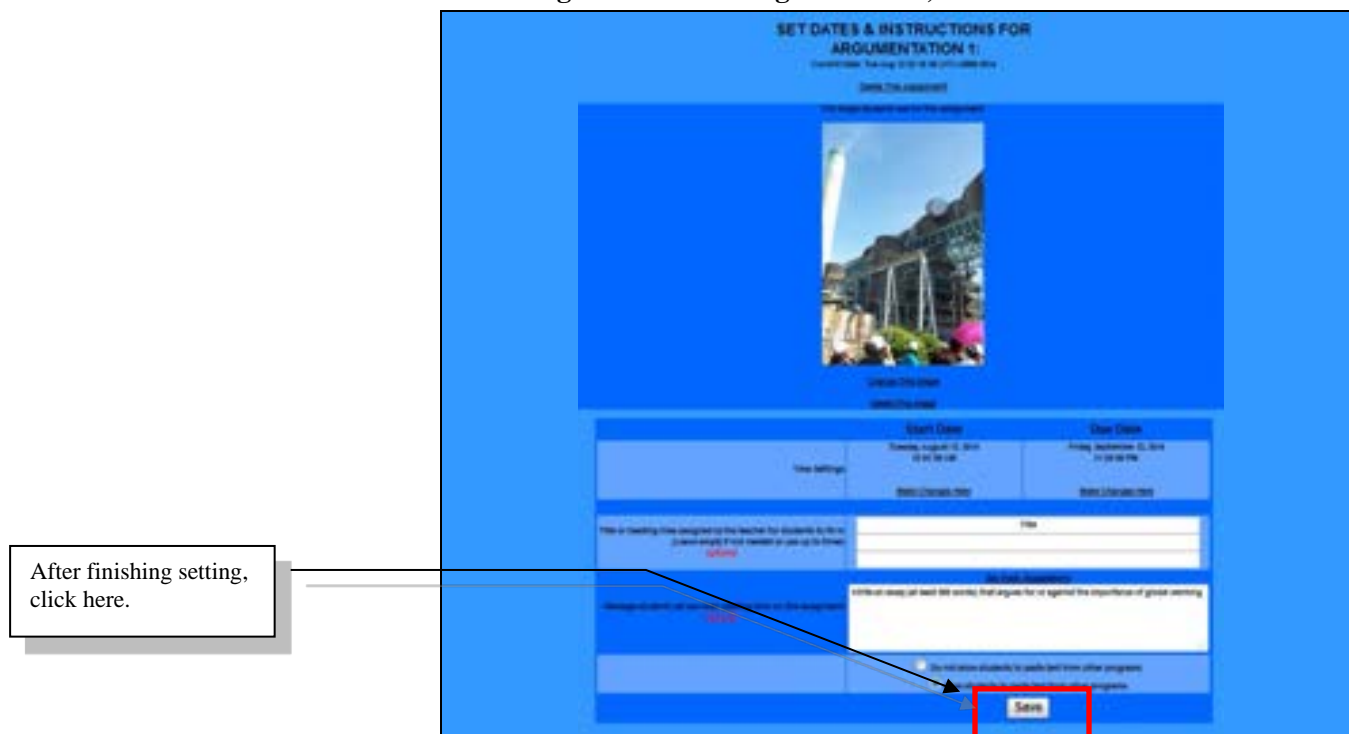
SET DATES & INSTRUCTIONS FOR ARGUMENTATION 1:

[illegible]

Delete This Assignment

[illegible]

Change This Image

Delete This Image

| | Start Date | Due Date |
|---|---|---|
| Time Settings: | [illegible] | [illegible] |
| | Make Changes Here | Make Changes Here |

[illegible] | Title

Go Back Suggestions

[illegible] | Write an essay (at least 500 words) that argues for or against the importance of global warming.

Do not allow students to paste text from other programs

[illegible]

Save

After finishing setting, click here.